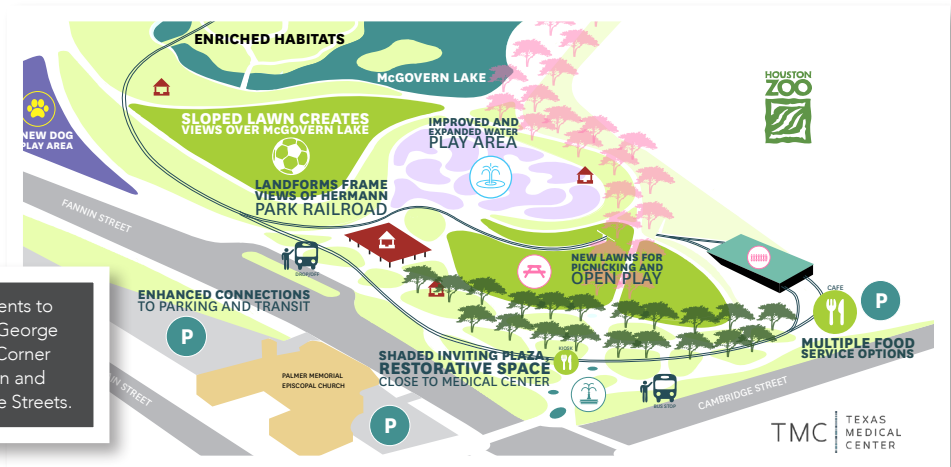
ENRICHED HABITATS

McGOVERN LAKE

HOUSTON ZOO

NEW DOG PLAY AREA

SLOPED LAWN CREATES VIEWS OVER McGOVERN LAKE

IMPROVED AND EXPANDED WATER PLAY AREA

LANDFORMS FRAME VIEWS OF HERMANN PARK RAILROAD

FANNIN STREET

DROP-OFF

NEW LAWNS FOR PICNICKING AND OPEN PLAY

CAFE

P

ents to George Corner n and e Streets.

ENHANCED CONNECTIONS TO PARKING AND TRANSIT

P

MULTIPLE FOOD SERVICE OPTIONS

SHADED INVITING PLAZA RESTORATIVE SPACE CLOSE TO MEDICAL CENTER

KIOSK

PALMER MEMORIAL EPISCOPAL CHURCH

N STREET

BUS STOP

CAMBRIDGE STREET

P

TMC TEXAS MEDICAL CENTER